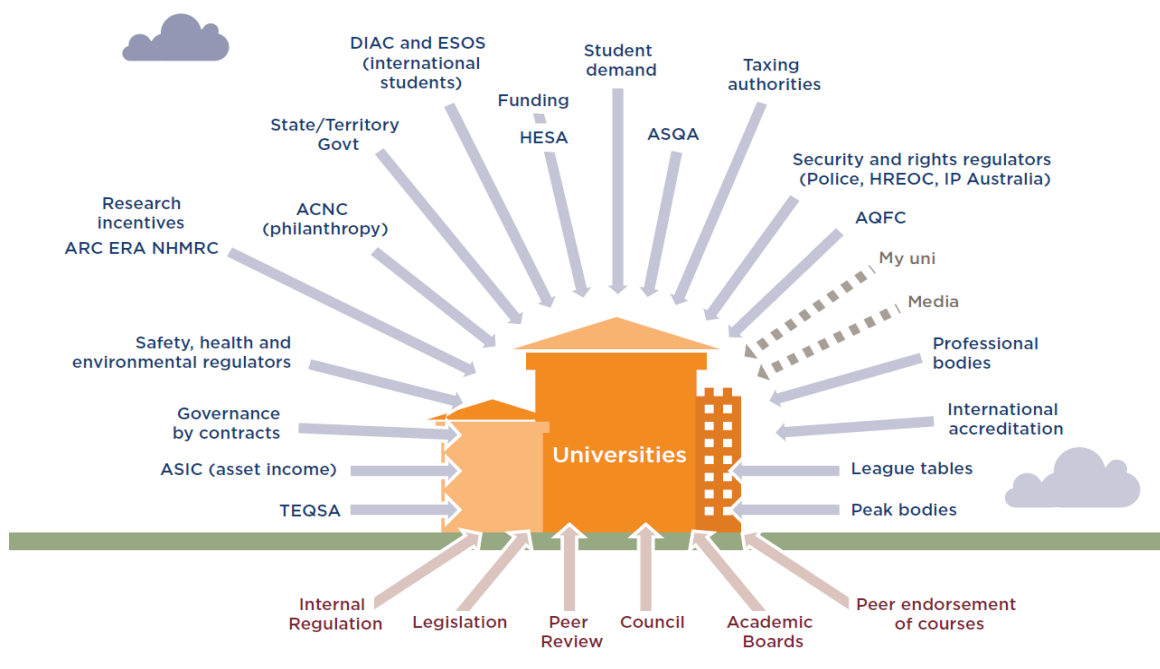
DIAC and ESOS (international students)

Student demand

Taxing authorities

Funding

HESA

ASQA

State/Territory Govt

Security and rights regulators (Police, HREOC, IP Australia)

Research incentives
ARC ERA NHMRC

ACNC (philanthropy)

AQFC

My uni

Media

Safety, health and environmental regulators

Professional bodies

Governance by contracts

International accreditation

Universities

ASIC (asset income)

League tables

TEQSA

Peak bodies

Internal Regulation

Legislation

Peer Review

Council

Academic Boards

Peer endorsement of courses